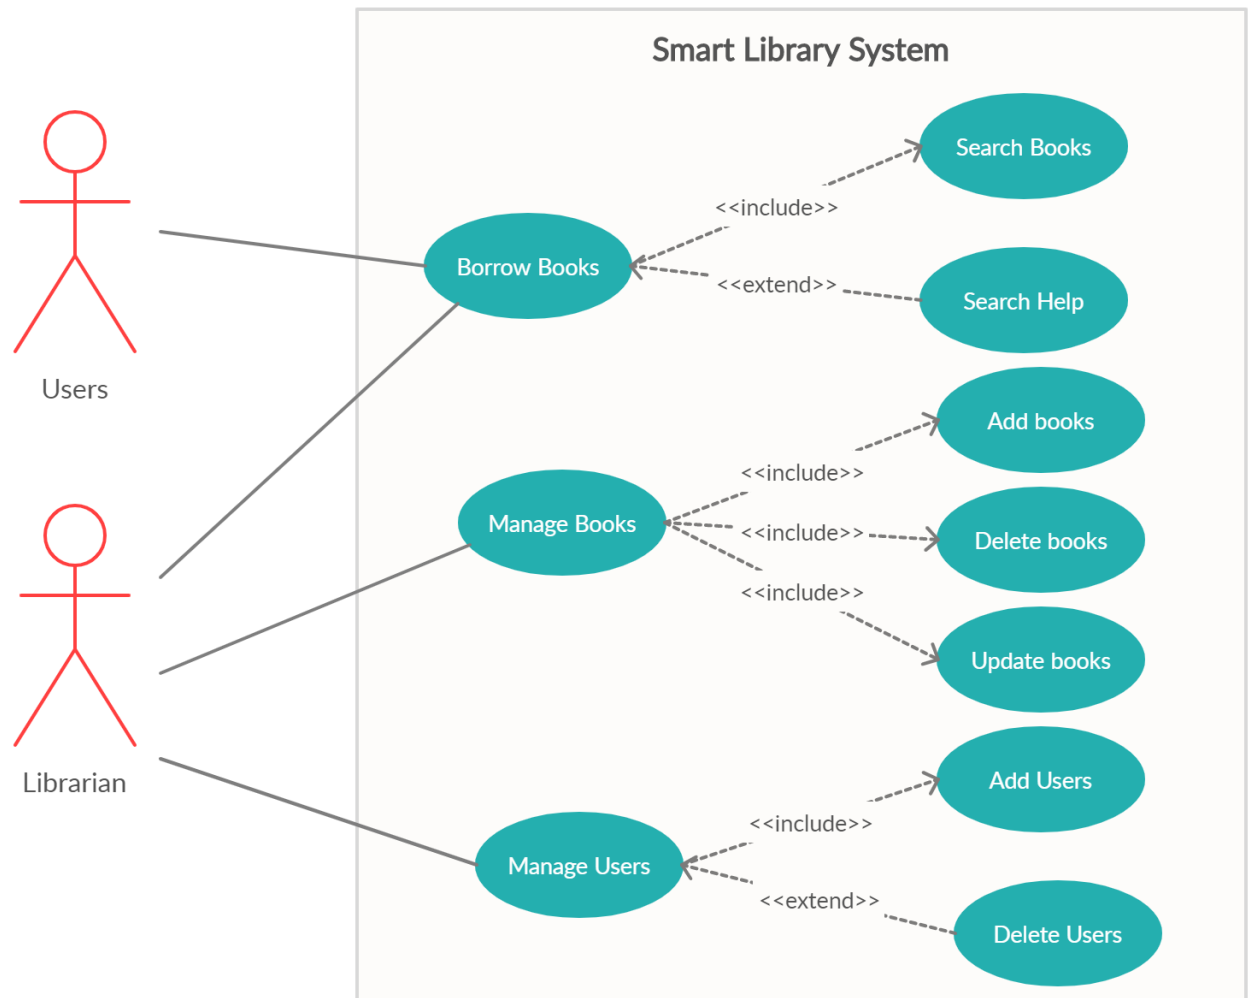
Smart Library System

Users

Librarian

Borrow Books

<<include>>

Search Books

<<extend>>

Search Help

Manage Books

<<include>>

Add books

<<include>>

Delete books

<<include>>

Update books

Manage Users

<<include>>

Add Users

<<extend>>

Delete Users